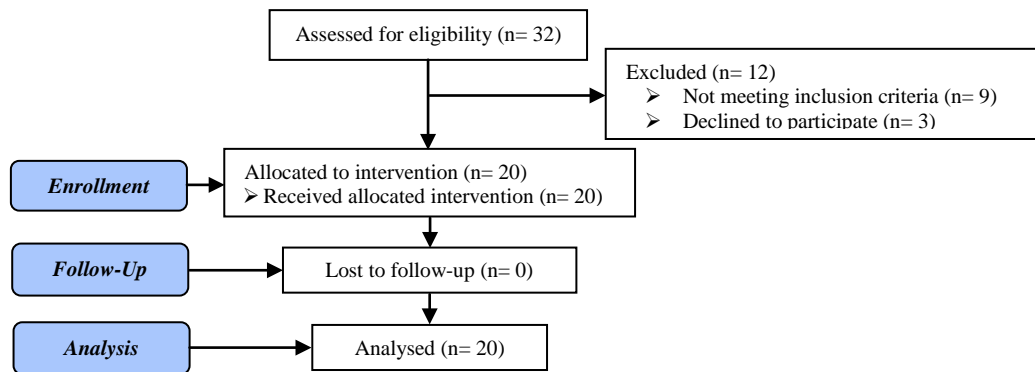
Assessed for eligibility (n= 32)

Excluded (n= 12)
➢ Not meeting inclusion criteria (n= 9)
➢ Declined to participate (n= 3)

Enrollment

Allocated to intervention (n= 20)
➢ Received allocated intervention (n= 20)

Follow-Up

Lost to follow-up (n= 0)

Analysis

Analysed (n= 20)